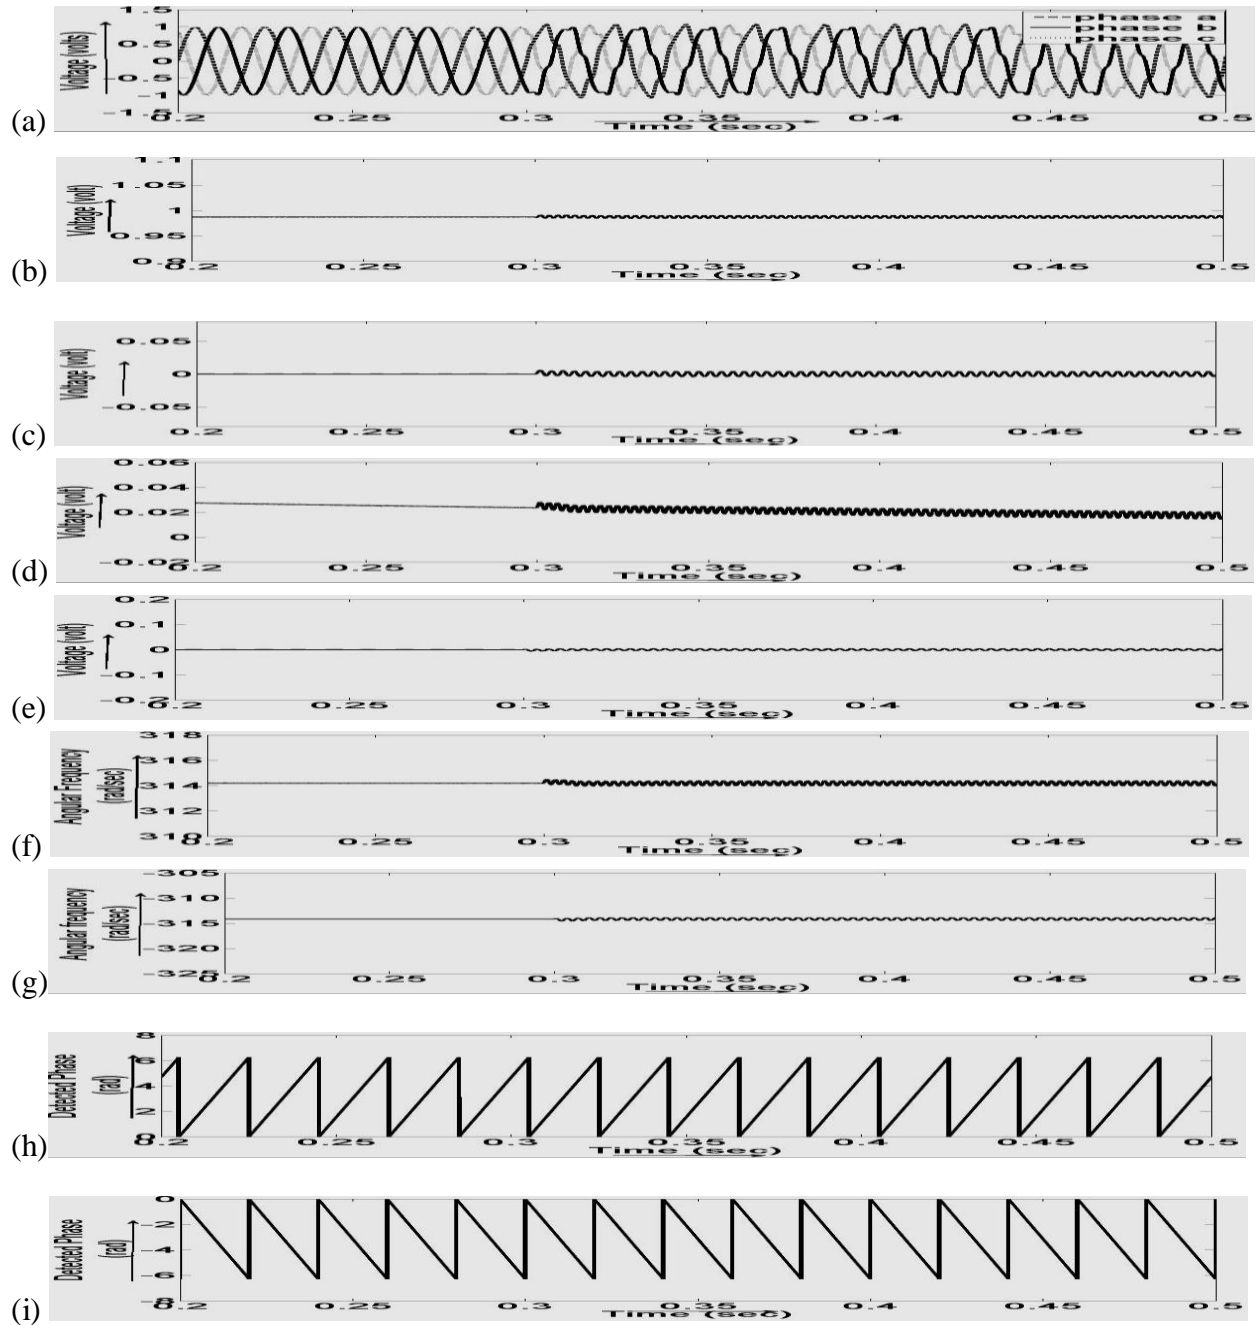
(a)
Voltage (volts)
1.5
1
0.5
0
-0.5
-1
-1.5
0.2
0.25
0.3
0.35
0.4
0.45
0.5
Time (sec)
phase a
phase b
phase c

(b)
Voltage (volt)
1.1
1.05
1
0.95
0.9
0.2
0.25
0.3
0.35
0.4
0.45
0.5
Time (sec)

(c)
Voltage (volt)
0.05
0
-0.05
0.2
0.25
0.3
0.35
0.4
0.45
0.5
Time (sec)

(d)
Voltage (volt)
0.06
0.04
0.02
0
-0.02
0.2
0.25
0.3
0.35
0.4
0.45
0.5
Time (sec)

(e)
Voltage (volt)
0.2
0.1
0
-0.1
-0.2
0.2
0.25
0.3
0.35
0.4
0.45
0.5
Time (sec)

(f)
Angular Frequency (rad/sec)
318
316
314
312
310
0.2
0.25
0.3
0.35
0.4
0.45
0.5
Time (sec)

(g)
Angular frequency (rad/sec)
-305
-310
-315
-320
-325
0.2
0.25
0.3
0.35
0.4
0.45
0.5
Time (sec)

(h)
Detected Phase (rad)
8
6
4
2
0
0.2
0.25
0.3
0.35
0.4
0.45
0.5
Time (sec)

(i)
Detected Phase (rad)
0
-2
-4
-6
-8
0.2
0.25
0.3
0.35
0.4
0.45
0.5
Time (sec)